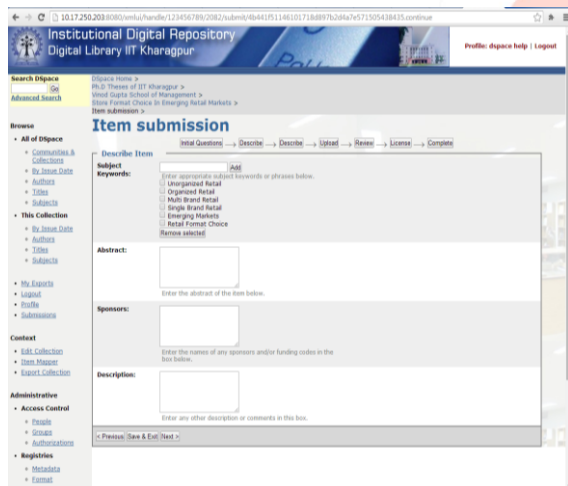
← → C 10.17.250.203:8080/xmlui/handle/123456789/2082/submit/4b441f51146101718d897b2d4a7e571505438435.continue

Institutional Digital Repository
Digital Library IIT Kharagpur

Profile: dspace help | Logout

Search DSpace
Go
Advanced Search

DSpace Home >
Ph.D Theses of IIT Kharagpur >
Vinod Gupta School of Management >
Store Format Choice in Emerging Retail Markets >
Item submission >

Browse
• All of DSpace
◦ Communities & Collections
◦ By Issue Date
◦ Authors
◦ Titles
◦ Subjects
• This Collection
◦ By Issue Date
◦ Authors
◦ Titles
◦ Subjects

• My Exports
• Logout
• Profile
• Submissions

Context
• Edit Collection
• Item Mapper
• Export Collection

Administrative
• Access Control
◦ People
◦ Groups
◦ Authorizations
• Registries
◦ Metadata
◦ Format

Item submission

Initial Questions → Describe → Describe → Upload → Review → License → Complete

Describe Item

Subject Keywords:
Add
Enter appropriate subject keywords or phrases below.
Unorganized Retail
Organized Retail
Multi Brand Retail
Single Brand Retail
Emerging Markets
Retail Format Choice
Remove selected

Abstract:
Enter the abstract of the item below.

Sponsors:
Enter the names of any sponsors and/or funding codes in the box below.

Description:
Enter any other description or comments in this box.

< Previous Save & Exit Next >